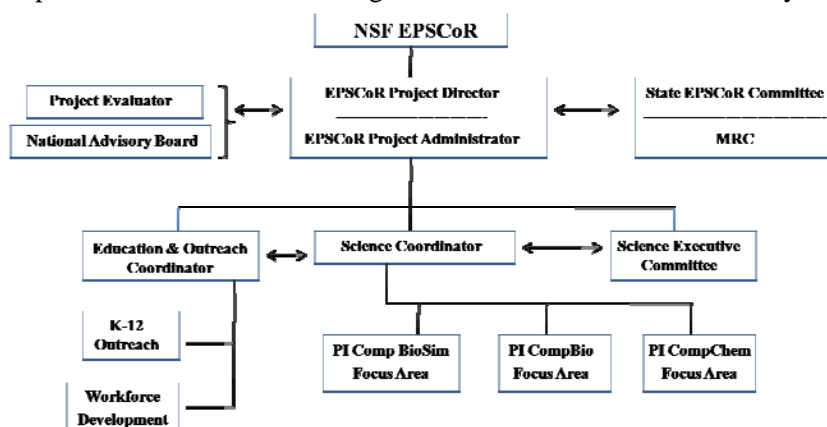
NSF EPSCoR

Project Evaluator

National Advisory Board

EPSCoR Project Director

EPSCoR Project Administrator

State EPSCoR Committee

MRC

Education & Outreach Coordinator

Science Coordinator

Science Executive Committee

K-12 Outreach

Workforce Development

PI Comp BioSim Focus Area

PI CompBio Focus Area

PI CompChem Focus Area